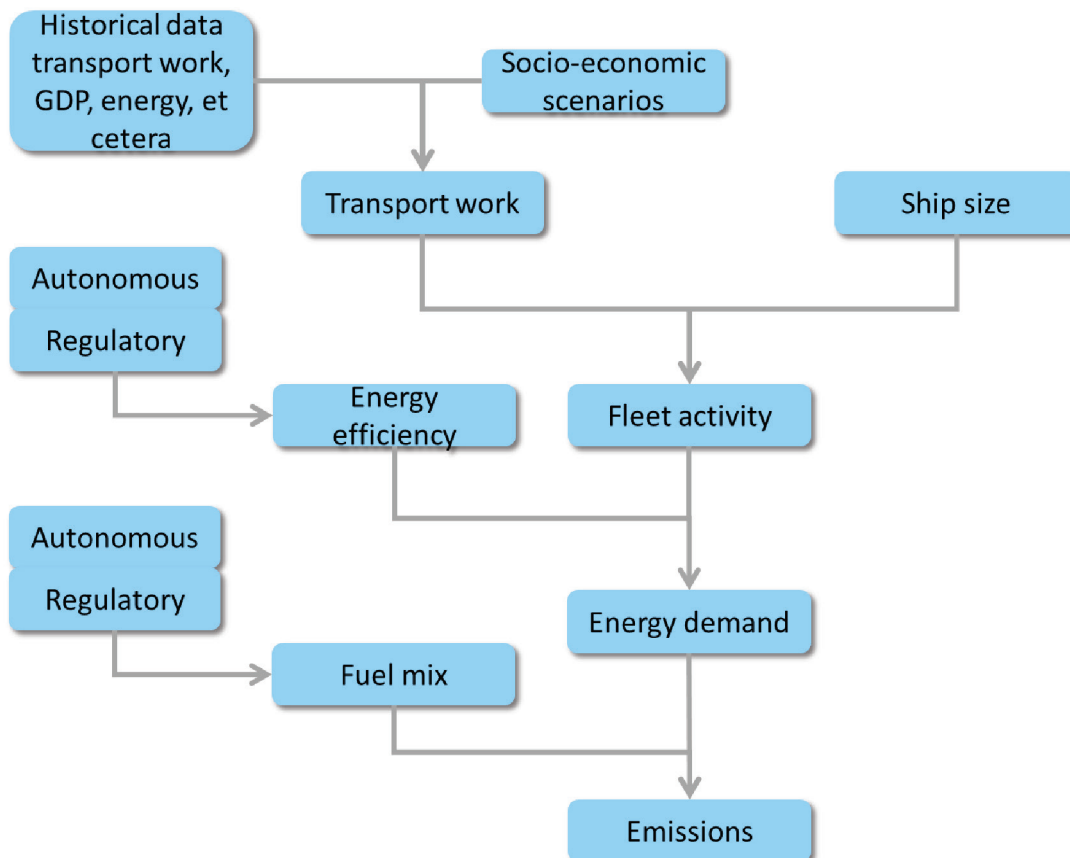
Historical data transport work, GDP, energy, et cetera

Socio-economic scenarios

Transport work

Ship size

Autonomous

Regulatory

Energy efficiency

Fleet activity

Autonomous

Regulatory

Energy demand

Fuel mix

Emissions